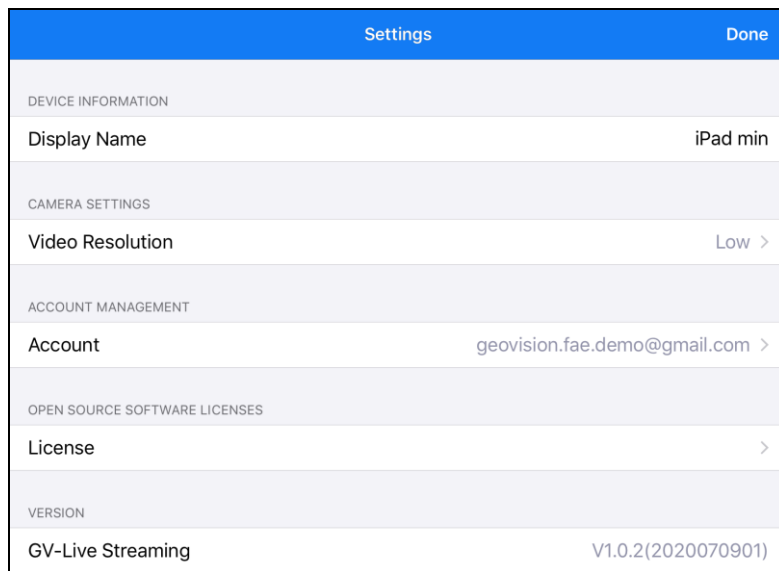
Settings Done

DEVICE INFORMATION

Display Name iPad min

CAMERA SETTINGS

Video Resolution Low >

ACCOUNT MANAGEMENT

Account geovision.fae.demo@gmail.com >

OPEN SOURCE SOFTWARE LICENSES

License >

VERSION

GV-Live Streaming V1.0.2(2020070901)